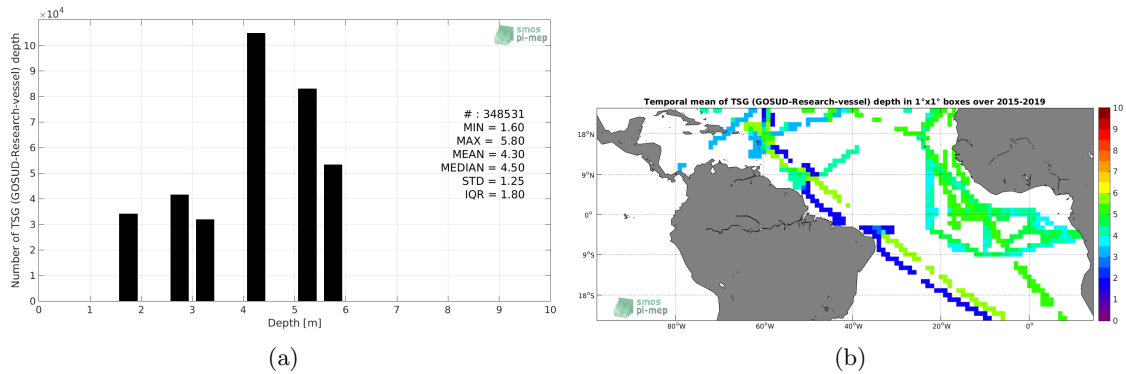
$\times10^4$

10
9
8
7
6
5
4
3
2
1
0

Number of TSG (GOSUD-Research-vessel) depth

smos pi-mep

# : 348531
MIN = 1.60
MAX = 5.80
MEAN = 4.30
MEDIAN = 4.50
STD = 1.25
IQR = 1.80

0 1 2 3 4 5 6 7 8 9 10
Depth [m]

(a)

Temporal mean of TSG (GOSUD-Research-vessel) depth in 1°x1° boxes over 2015-2019

18°N
9°N
0°
9°S
18°S

80°W 60°W 40°W 20°W 0°

smos pi-mep

10
9
8
7
6
5
4
3
2
1
0

(b)